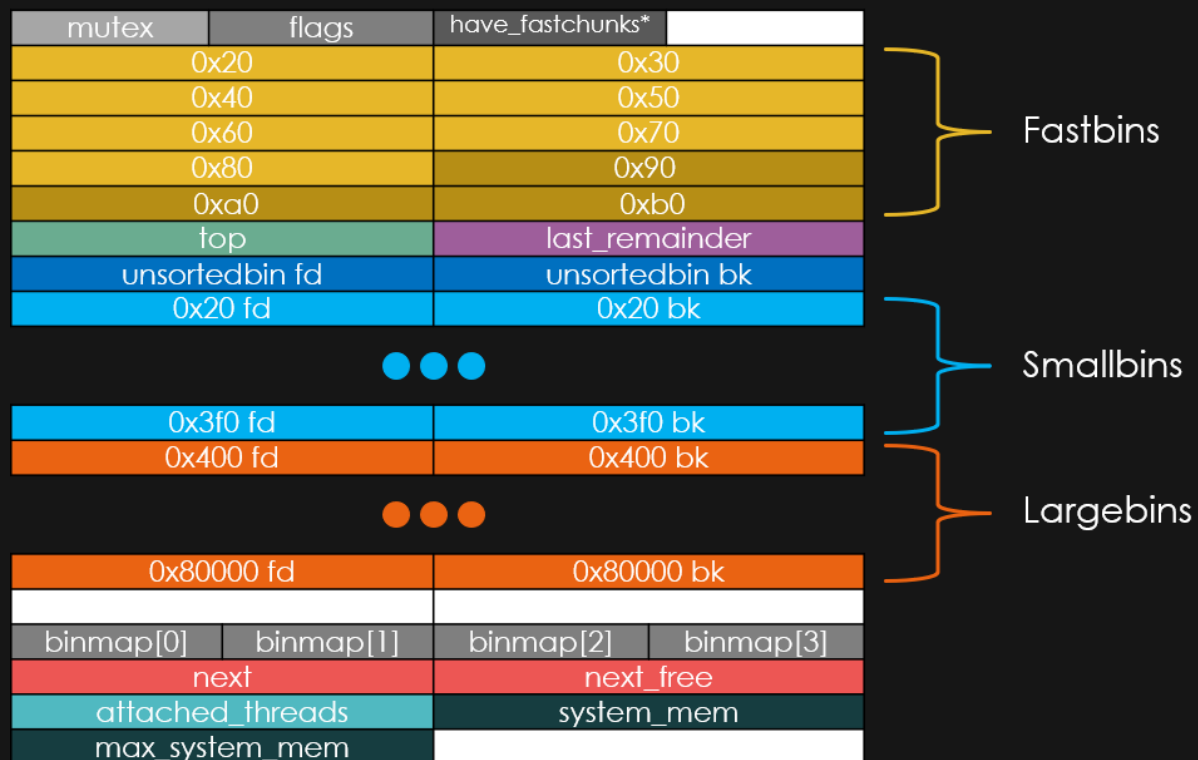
| mutex | flags | have_fastchunks* | |
|---|---|---|---|
| 0x20 | | 0x30 | |
| 0x40 | | 0x50 | |
| 0x60 | | 0x70 | |
| 0x80 | | 0x90 | |
| 0xa0 | | 0xb0 | |
| top | | last_remainder | |
| unsortedbin fd | | unsortedbin bk | |
| 0x20 fd | | 0x20 bk | |
| 0x3f0 fd | | 0x3f0 bk | |
| 0x400 fd | | 0x400 bk | |
| 0x80000 fd | | 0x80000 bk | |
| | | | |
| binmap[0] | binmap[1] | binmap[2] | binmap[3] |
| next | | next_free | |
| attached_threads | | system_mem | |
| max_system_mem | | | |

Fastbins

Smallbins

Largebins